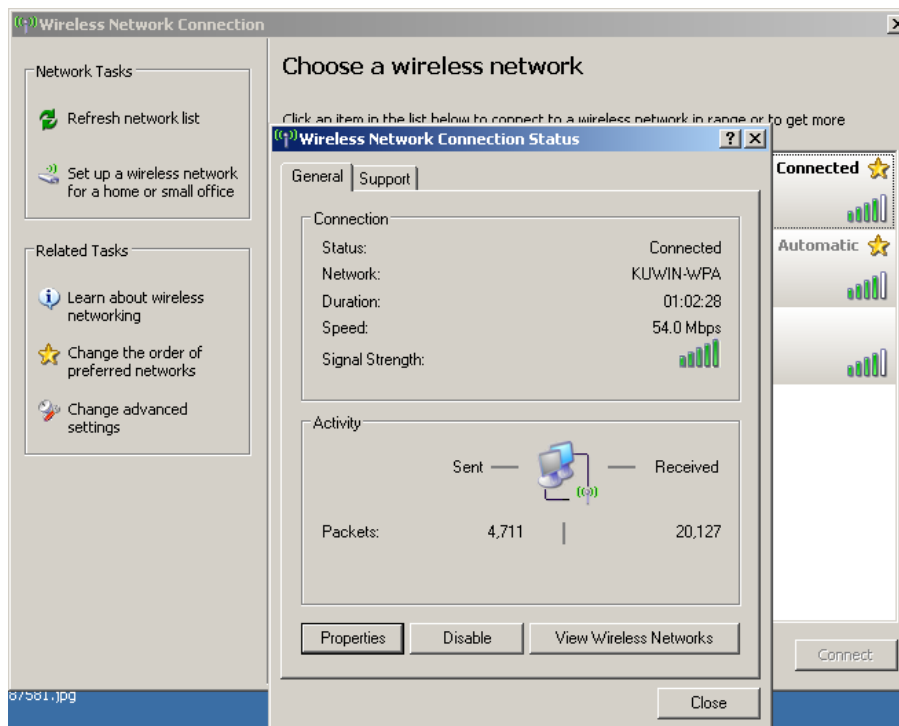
Wireless Network Connection

Network Tasks

Refresh network list

Set up a wireless network for a home or small office

Related Tasks

Learn about wireless networking

Change the order of preferred networks

Change advanced settings

Choose a wireless network

Click an item in the list below to connect to a wireless network in range or to get more

Connected

Automatic

Connect

87581.jpg

Wireless Network Connection Status

General | Support

Connection

Status: Connected
Network: KUWIN-WPA
Duration: 01:02:28
Speed: 54.0 Mbps
Signal Strength:

Activity

Sent — Received

Packets: 4,711 | 20,127

Properties | Disable | View Wireless Networks

Close